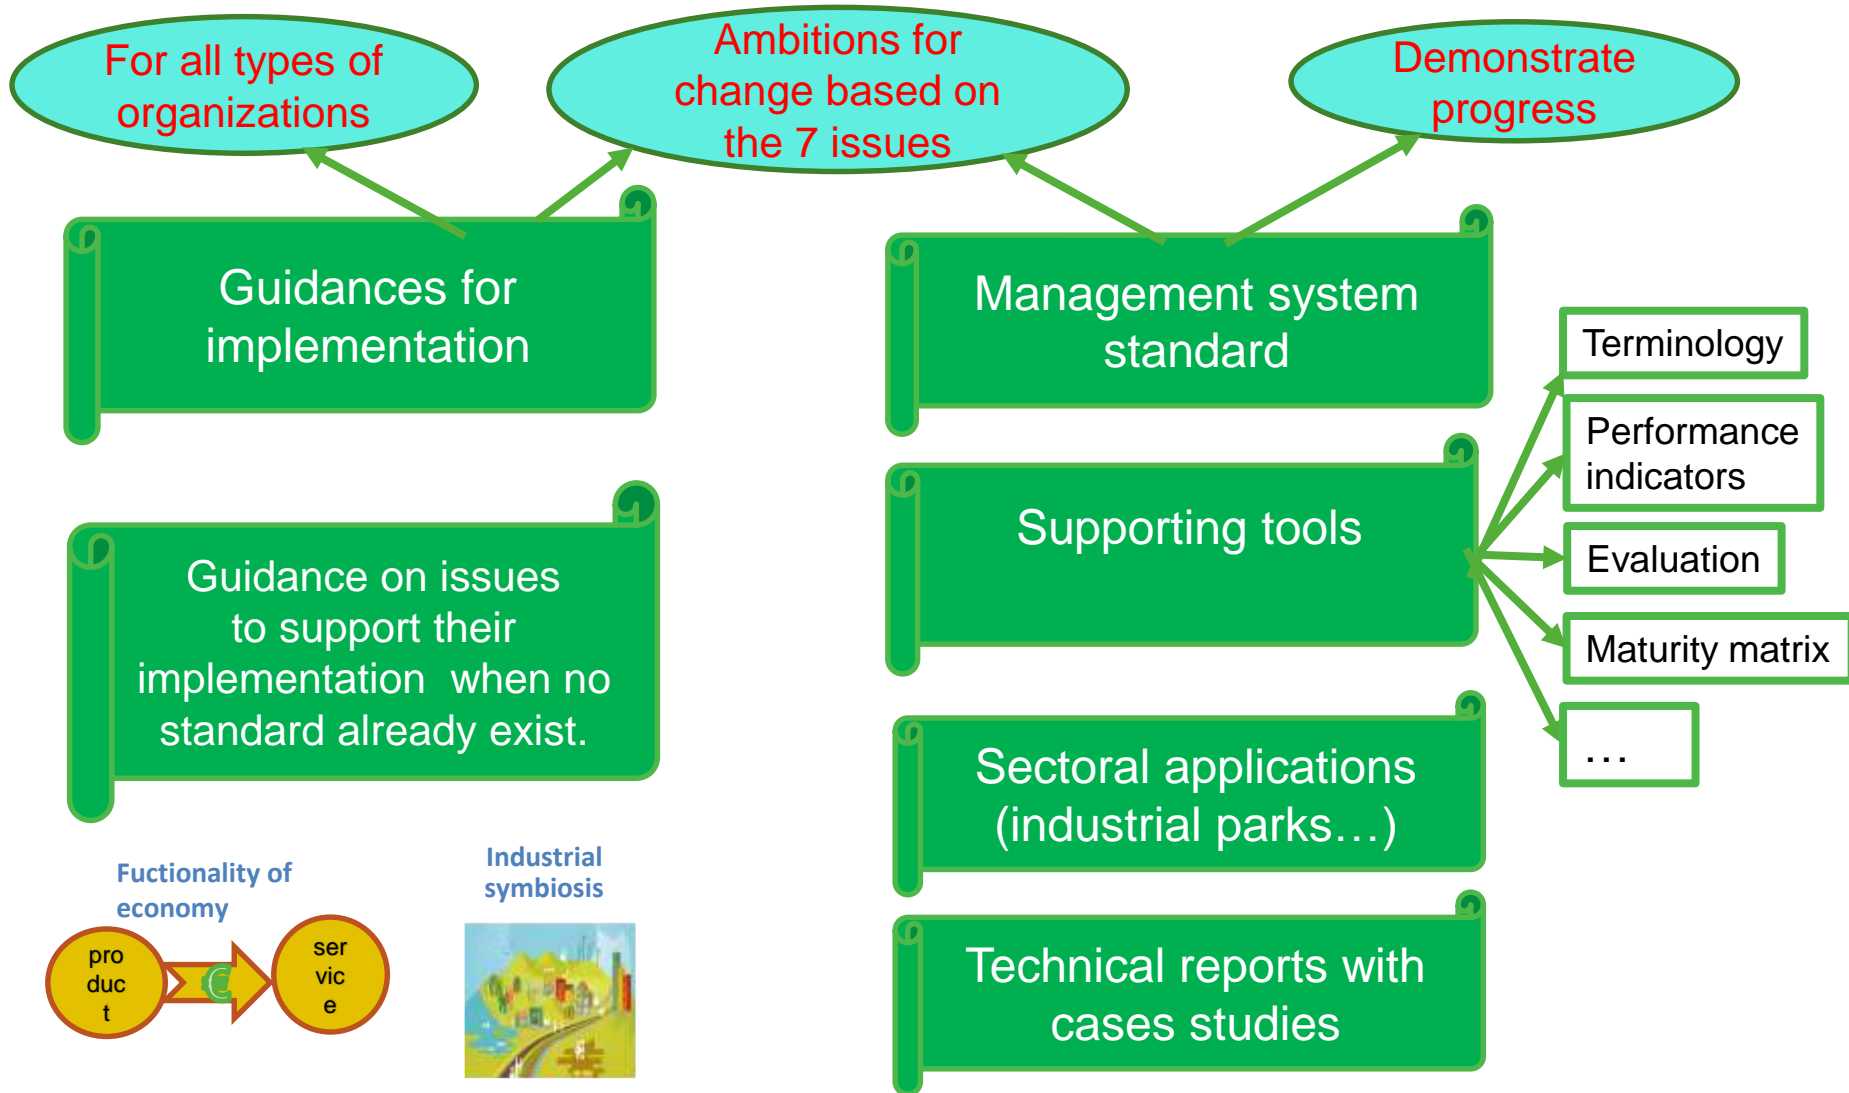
For all types of organizations

Ambitions for change based on the 7 issues

Demonstrate progress

Guidances for implementation

Management system standard

Terminology

Performance indicators

Supporting tools

Evaluation

Maturity matrix

…

Guidance on issues to support their implementation when no standard already exist.

Sectoral applications (industrial parks…)

Fuctionality of economy

pro duc t

ser vic e

Industrial symbiosis

Technical reports with cases studies